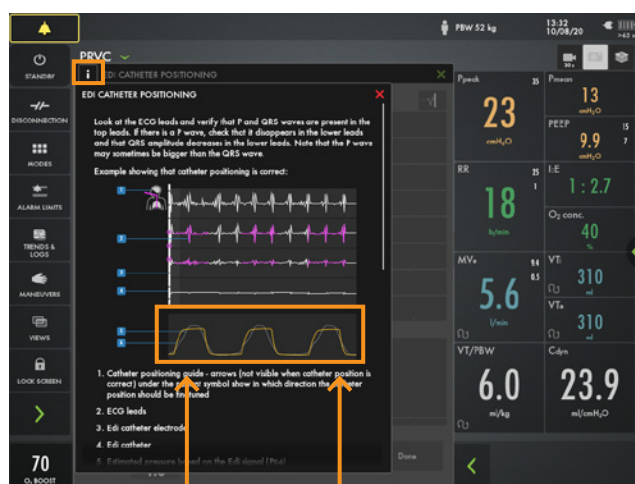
PBW 52 kg
13:32
10/08/20
>45

STANDBY
DISCONNECTION
MODES
ALARM LIMITS
TRENDS & LOGS
MANEUVERS
VIEWS
LOCK SCREEN

70
O₂ BOOST

PRVC
EDI CATHETER POSITIONING

EDI CATHETER POSITIONING

Look at the ECG leads and verify that P and QRS waves are present in the top leads. If there is a P wave, check that it disappears in the lower leads and that QRS amplitude decreases in the lower leads. Note that the P wave may sometimes be bigger than the QRS wave.

Example showing that catheter positioning is correct:

1. Catheter positioning guide - arrows (not visible when catheter position is correct) under the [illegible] symbol show in which direction the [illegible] position should be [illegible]
2. ECG leads
3. Edi catheter electrode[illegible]
4. Edi catheter
5. Estimated pressure based on the Edi signal (Pdi)

Done

Ppeak
35
23
cmH₂O

Pmean
13
cmH₂O

PEEP
15
9.9
7
cmH₂O

RR
25
1
18
b/min

I:E
1 : 2.7

O₂ conc.
40
%

MVe
14
0.5
5.6
l/min

VTi
310
ml

VTe
310
ml

VT/PBW
6.0
ml/kg

Cdyn
23.9
ml/cmH₂O